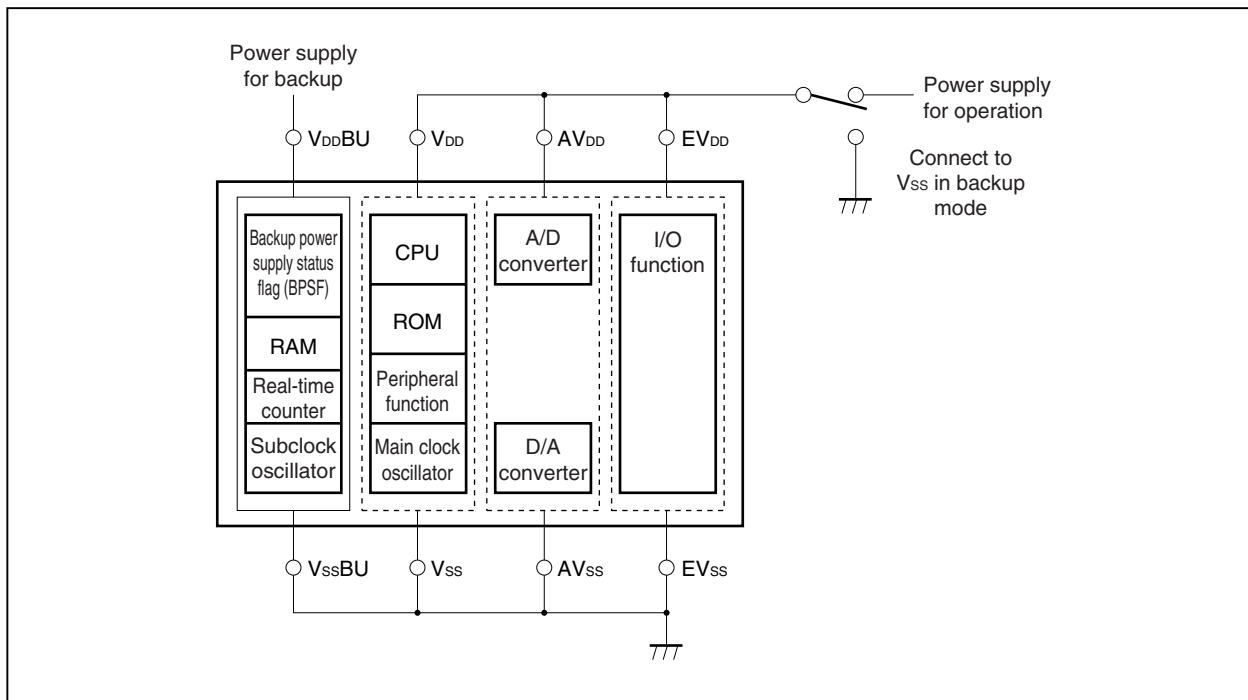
Power supply for backup

Power supply for operation

$V_{DD}BU$

$V_{DD}$

$AV_{DD}$

$EV_{DD}$

Connect to $V_{SS}$ in backup mode

Backup power supply status flag (BPSF)

RAM

Real-time counter

Subclock oscillator

CPU

ROM

Peripheral function

Main clock oscillator

A/D converter

D/A converter

I/O function

$V_{SS}BU$

$V_{SS}$

$AV_{SS}$

$EV_{SS}$